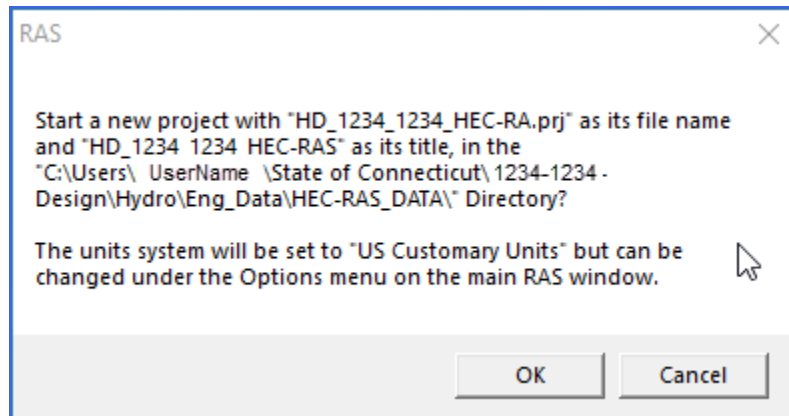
RAS

Start a new project with "HD_1234_1234_HEC-RA.prj" as its file name and "HD_1234 1234 HEC-RAS" as its title, in the "C:\Users\ UserName \State of Connecticut\ 1234-1234 - Design\Hydro\Eng_Data\HEC-RAS_DATA\" Directory?

The units system will be set to "US Customary Units" but can be changed under the Options menu on the main RAS window.

OK

Cancel